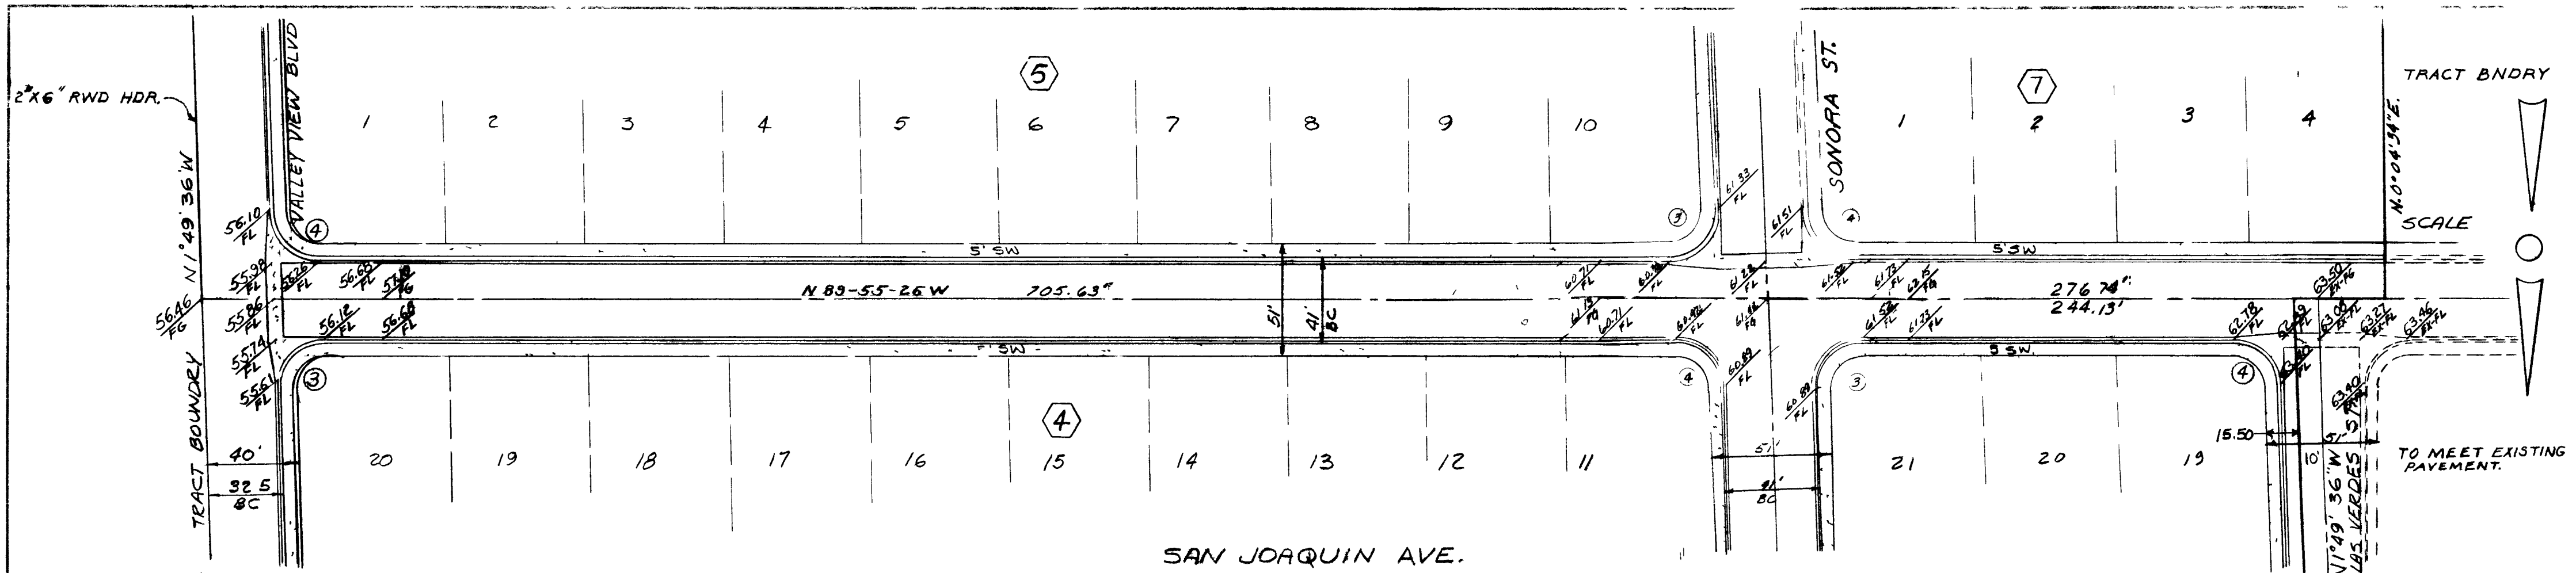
2"X6" RWD HDR.

N 1°49' 36" W

VALLEY VIEW BLVD

5

1 2 3 4 5 6 7 8 9 10

SONORA ST.

7

1 2 3 4

TRACT BNDRY

N 0°04'34" E

SCALE

56.10 FL

4

5' SW

61.93 FL

61.51 FL

5' SW

55.99 FL

55.26 FL

56.65 FL

57.18 FG

56.46 FG

55.86 FL

N 89-55-26 W

705.63'

51'

41' BC

60.71 FL

60.91 FL

61.28 FL

61.50 FL

61.73 FL

63.15 FG

276.74'

244.13'

63.50 EX-FG

56.12 FL

56.63 FL

61.13 FG

60.71 FL

60.82 FL

61.06 FL

61.54 FL

61.73 FL

62.78 FL

63.09 EX-FL

63.27 EX-FL

63.46 EX-FL

55.74 FL

5' SW

5' SW

55.61 FL

3

4

60.89 FL

60.89 FL

3

4

63.40 EX-FL

TRACT BOUNDRY

4

20 19 18 17 16 15 14 13 12 11

21 20 19

40'

32.5 BC

51'

41' BC

15.50

10'

51'

N 1°49' 36" W

LAS VERDES ST.

TO MEET EXISTING PAVEMENT.

SAN JOAQUIN AVE.